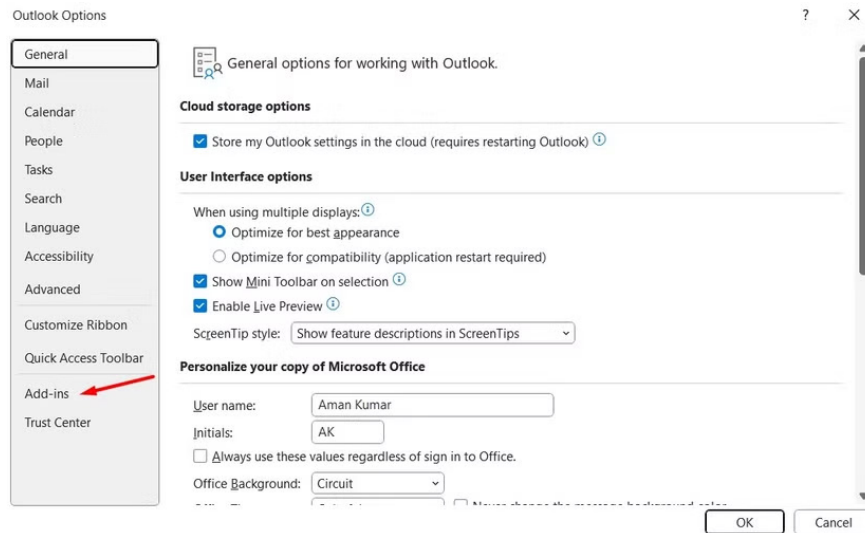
Outlook Options

?

General
Mail
Calendar
People
Tasks
Search
Language
Accessibility
Advanced
Customize Ribbon
Quick Access Toolbar
Add-ins
Trust Center

General options for working with Outlook.

Cloud storage options

Store my Outlook settings in the cloud (requires restarting Outlook)

User Interface options

When using multiple displays:
Optimize for best appearance
Optimize for compatibility (application restart required)
Show Mini Toolbar on selection
Enable Live Preview
ScreenTip style: Show feature descriptions in ScreenTips

Personalize your copy of Microsoft Office

User name: Aman Kumar
Initials: AK
Always use these values regardless of sign in to Office.
Office Background: Circuit
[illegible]

OK
Cancel